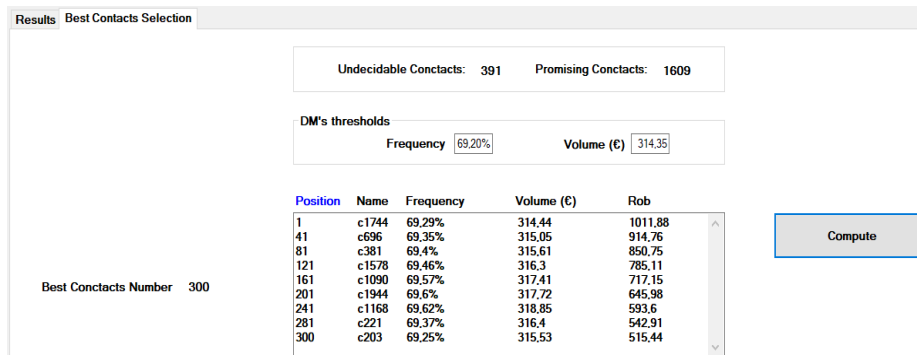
Results | Best Contacts Selection

Undecidable Conctacts: 391 Promising Conctacts: 1609

DM's thresholds

Frequency 69,20% Volume (€) 314,35

| Position | Name | Frequency | Volume (€) | Rob |
|---|---|---|---|---|
| 1 | c1744 | 69,29% | 314,44 | 1011,88 |
| 41 | c696 | 69,35% | 315,05 | 914,76 |
| 81 | c381 | 69,4% | 315,61 | 850,75 |
| 121 | c1578 | 69,46% | 316,3 | 785,11 |
| 161 | c1090 | 69,57% | 317,41 | 717,15 |
| 201 | c1944 | 69,6% | 317,72 | 645,98 |
| 241 | c1168 | 69,62% | 318,85 | 593,6 |
| 281 | c221 | 69,37% | 316,4 | 542,91 |
| 300 | c203 | 69,25% | 315,53 | 515,44 |

Compute

Best Conctacts Number 300